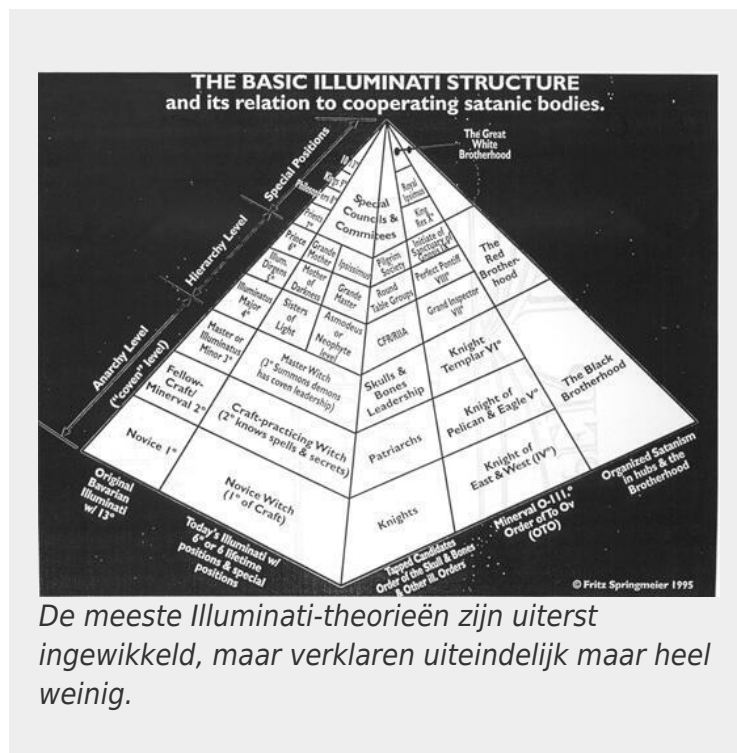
THE BASIC ILLUMINATI STRUCTURE
and its relation to cooperating satanic bodies.

The Great White Brotherhood

Special Positions

Hierarchy Level

Anarchy Level ("coven" level)

10 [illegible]

King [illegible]

Philosophus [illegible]

Priest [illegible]

Prince 6°

Illum. Dirigens 5°

Illuminatus Major 4°

Master or Illuminatus Minor 3°

Fellow-Craft/ Minerval 2°

Novice 1°

Grande Mother

Mother of Darkness

Sisters of Light

Master Witch (3° Summons demons has coven leadership)

Craft-practicing Witch (2° knows spells & secrets)

Novice Witch (1° of Craft)

Special Councils & Commitees

Ipsissimus

Grande Master

Asmodeus or Neophyte level

Pilgrim Society

Round Table Groups

CFR/RIIA

Skulls & Bones Leadership

Patriarchs

Knights

Royal Ipsissimus

King Rex X°

Initiate of Sanctuary of Gnosis IX°

Perfect Pontiff VIII°

Grand Inspector VII°

Knight Templar VI°

Knight of Pelican & Eagle V°

Knight of East & West (IV°)

The Red Brotherhood

The Black Brotherhood

Original Bavarian Illuminati w/ 13°

Today's Illuminati w/ 6° or 6 lifetime positions & special positions

Tapped Candidates Order of the Skull & Bones & Other Ill. Orders

Minerval O-III.° Order of To Ov (OTO)

Organized Satanism in hubs & the Brotherhood

© Fritz Springmeier 1995

De meeste Illuminati-theorieën zijn uiterst ingewikkeld, maar verklaren uiteindelijk maar heel weinig.